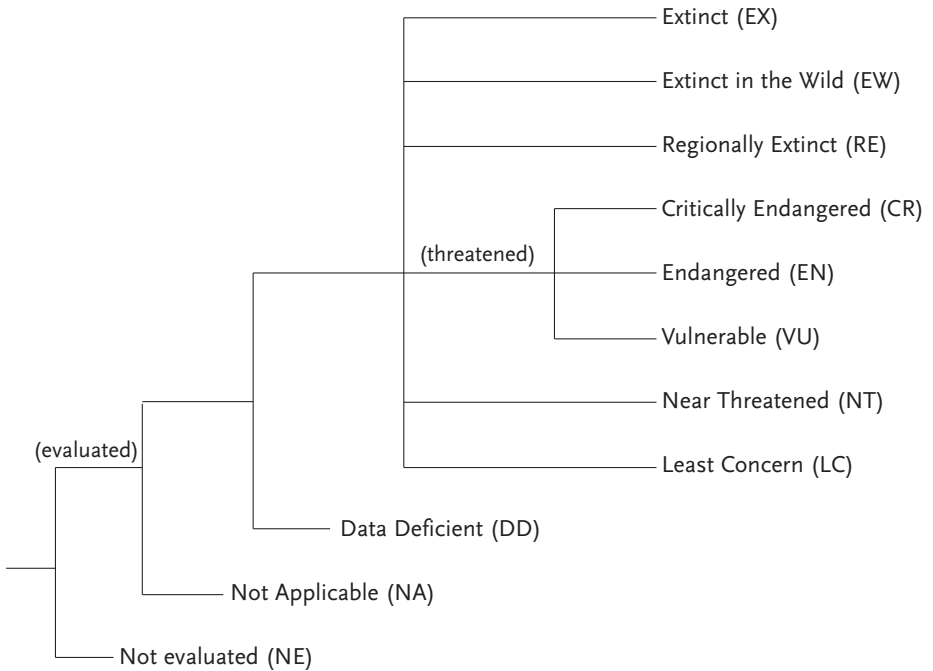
Extinct (EX)

Extinct in the Wild (EW)

Regionally Extinct (RE)

(threatened)

Critically Endangered (CR)

Endangered (EN)

Vulnerable (VU)

Near Threatened (NT)

Least Concern (LC)

(evaluated)

Data Deficient (DD)

Not Applicable (NA)

Not evaluated (NE)